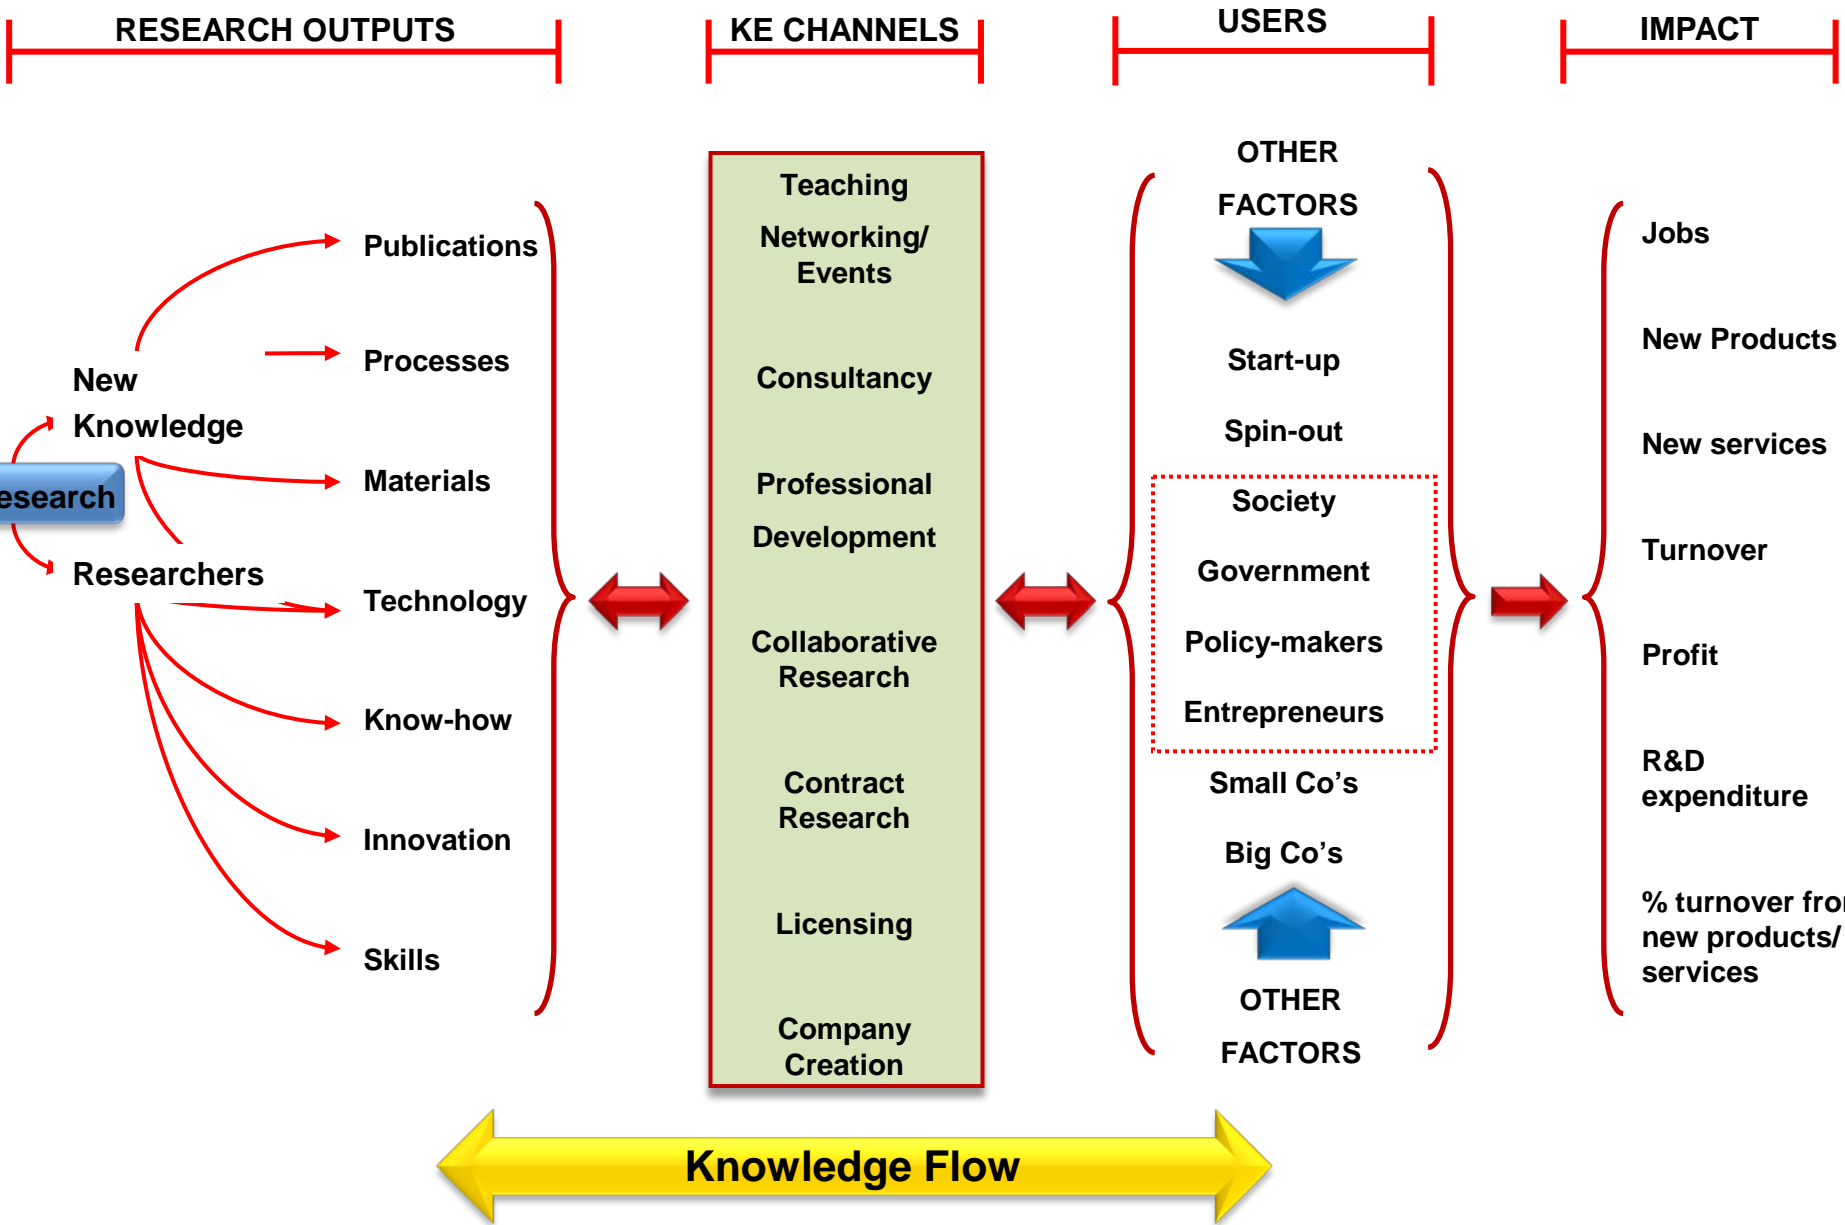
RESEARCH OUTPUTS

KE CHANNELS

USERS

IMPACT

esearch

New Knowledge

Researchers

Publications

Processes

Materials

Technology

Know-how

Innovation

Skills

Teaching

Networking/ Events

Consultancy

Professional

Development

Collaborative Research

Contract Research

Licensing

Company Creation

OTHER

FACTORS

Start-up

Spin-out

Society

Government

Policy-makers

Entrepreneurs

Small Co's

Big Co's

OTHER

FACTORS

Jobs

New Products

New services

Turnover

Profit

R&D expenditure

% turnover fro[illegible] new products/ services

Knowledge Flow